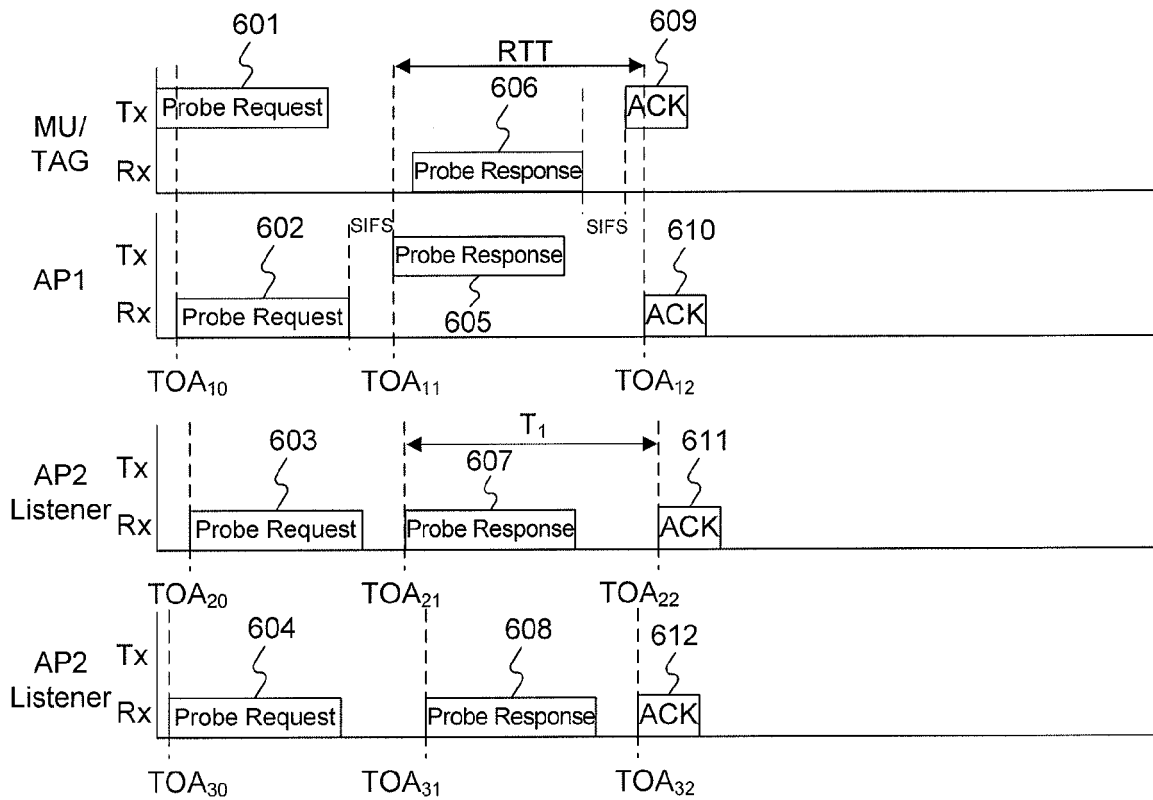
601

RTT

609

MU/ TAG

Tx

Probe Request

606

ACK

Rx

Probe Response

SIFS

SIFS

602

610

AP1

Tx

Probe Response

Rx

Probe Request

605

ACK

$TOA_{10}$

$TOA_{11}$

$TOA_{12}$

603

$T_1$

611

AP2 Listener

Tx

607

Rx

Probe Request

Probe Response

ACK

$TOA_{20}$

$TOA_{21}$

$TOA_{22}$

604

608

612

AP2 Listener

Tx

Rx

Probe Request

Probe Response

ACK

$TOA_{30}$

$TOA_{31}$

$TOA_{32}$